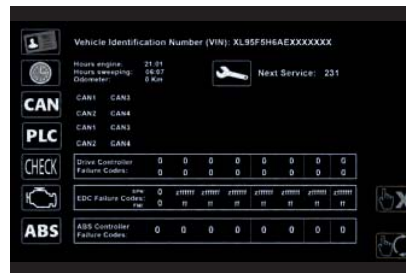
Vehicle Identification Number (VIN): XL95F5H6AEXXXXXXX

Hours engine: 21:01
Hours sweeping: 06:07
Odometer: 0 Km

Next Service: 231

CAN
CAN1 CAN3
CAN2 CAN4

PLC
CAN1 CAN3
CAN2 CAN4

CHECK

| Drive Controller Failure Codes: | 0 | 0 | 0 | 0 | 0 | 0 | 0 | 0 |
|---|---|---|---|---|---|---|---|---|

| EDC Failure Codes: | SPN | 0 | ffffff | ffffff | ffffff | ffffff | ffffff | ffffff | ffffff |
|---|---|---|---|---|---|---|---|---|---|
| | FMI | 0 | ff | ff | ff | ff | ff | ff | ff |

ABS
| ABS Controller Failure Codes: | 0 | 0 | 0 | 0 | 0 | 0 | 0 | 0 |
|---|---|---|---|---|---|---|---|---|